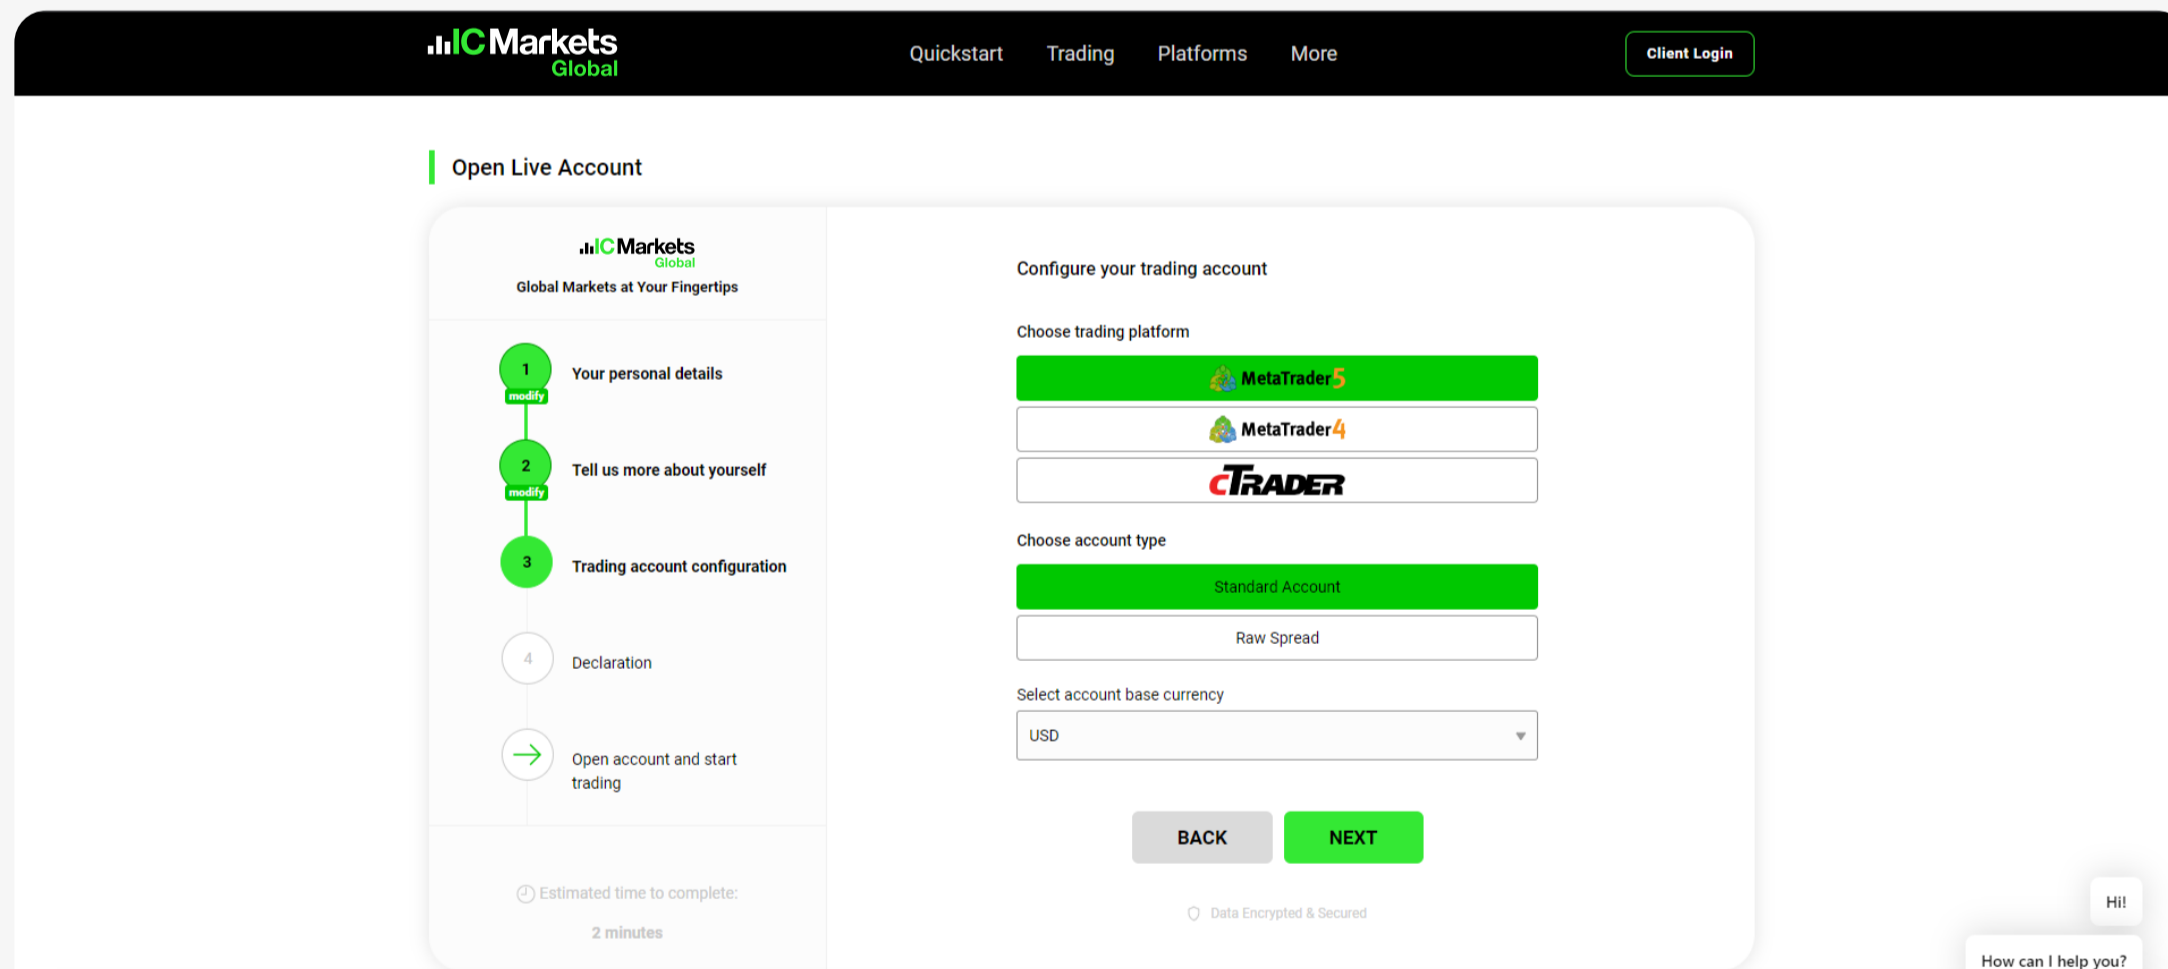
ICMarkets Global

Quickstart Trading Platforms More

Client Login

Open Live Account

ICMarkets Global
Global Markets at Your Fingertips

1 modify Your personal details

2 modify Tell us more about yourself

3 Trading account configuration

4 Declaration

Open account and start trading

Estimated time to complete:

2 minutes

Configure your trading account

Choose trading platform

MetaTrader5

MetaTrader4

cTRADER

Choose account type

Standard Account

Raw Spread

Select account base currency

USD

BACK NEXT

Data Encrypted & Secured

Hi!

How can I help you?